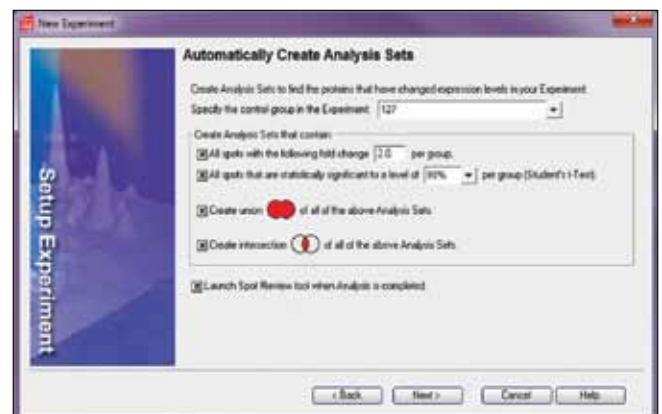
New Experiment

Setup Experiment

Automatically Create Analysis Sets

Create Analysis Sets to find the proteins that have changed expression levels in your Experiment.

Specify the control group in the Experiment: 127

Create Analysis Sets that contain:

All spots with the following fold change 2.0 per group.

All spots that are statistically significant to a level of 95% per group (Student's t-Test).

Create union of all of the above Analysis Sets.

Create intersection of all of the above Analysis Sets.

Launch Spot Review tool when Analysis is completed.

< Back   Next >   Cancel   Help